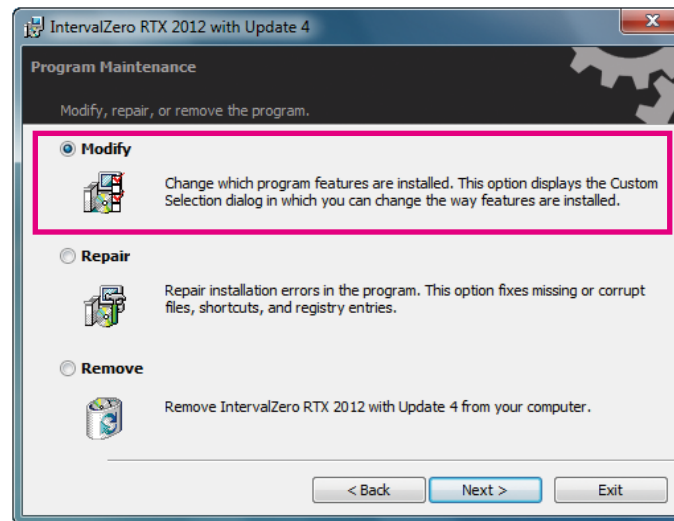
IntervalZero RTX 2012 with Update 4

Program Maintenance

Modify, repair, or remove the program.

Modify

Change which program features are installed. This option displays the Custom Selection dialog in which you can change the way features are installed.

Repair

Repair installation errors in the program. This option fixes missing or corrupt files, shortcuts, and registry entries.

Remove

Remove IntervalZero RTX 2012 with Update 4 from your computer.

< Back
Next >
Exit